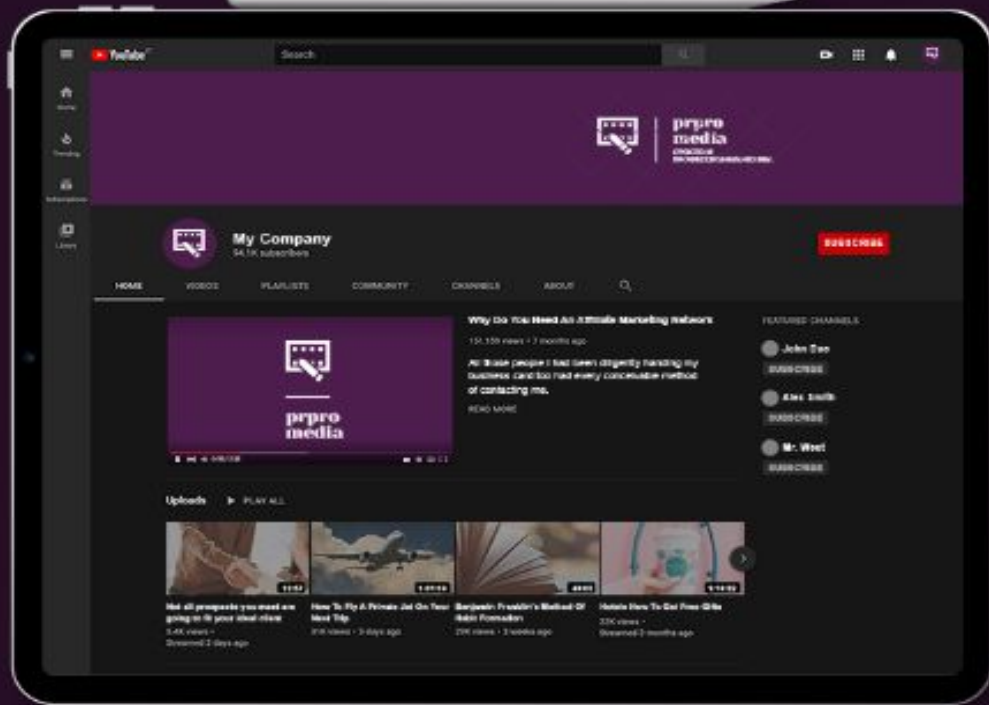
YouTube

Search

Home

Trending

Subscriptions

Library

prpro media

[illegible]

My Company

54.1K subscribers

SUBSCRIBE

HOME

VIDEOS

PLAYLISTS

COMMUNITY

CHANNELS

ABOUT

prpro media

Why Do You Need An Affiliate Marketing Network

131,159 views • 7 months ago

All those people I had been diligently handing my business card too had every conceivable method of contacting me.

READ MORE

FEATURED CHANNELS

John Doe

SUBSCRIBE

Alex Smith

SUBSCRIBE

Mr. West

SUBSCRIBE

Uploads

PLAY ALL

Not all prospects you meet are going to fit your ideal client

5.4K views •

Streamed 2 days ago

How To Fly A Private Jet On Your Next Trip

31K views • 3 days ago

Benjamin Franklin's Method Of Habit Formation

29K views • 3 weeks ago

Hotels How To Get Free Gifts

22K views •

Streamed 3 months ago